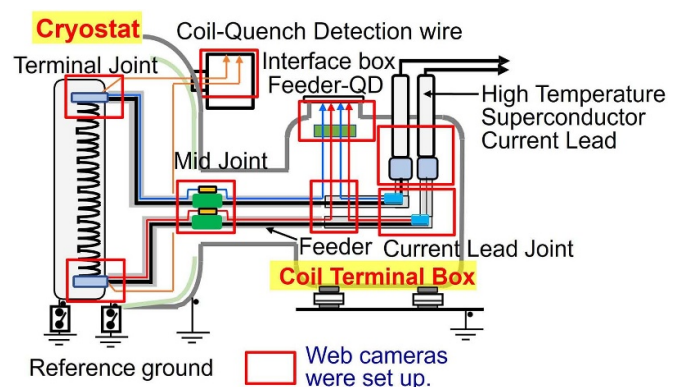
Cryostat

Coil-Quench Detection wire

Terminal Joint

Interface box

Feeder-QD

High Temperature Superconductor Current Lead

Mid Joint

Feeder

Current Lead Joint

Coil Terminal Box

Reference ground

Web cameras were set up.